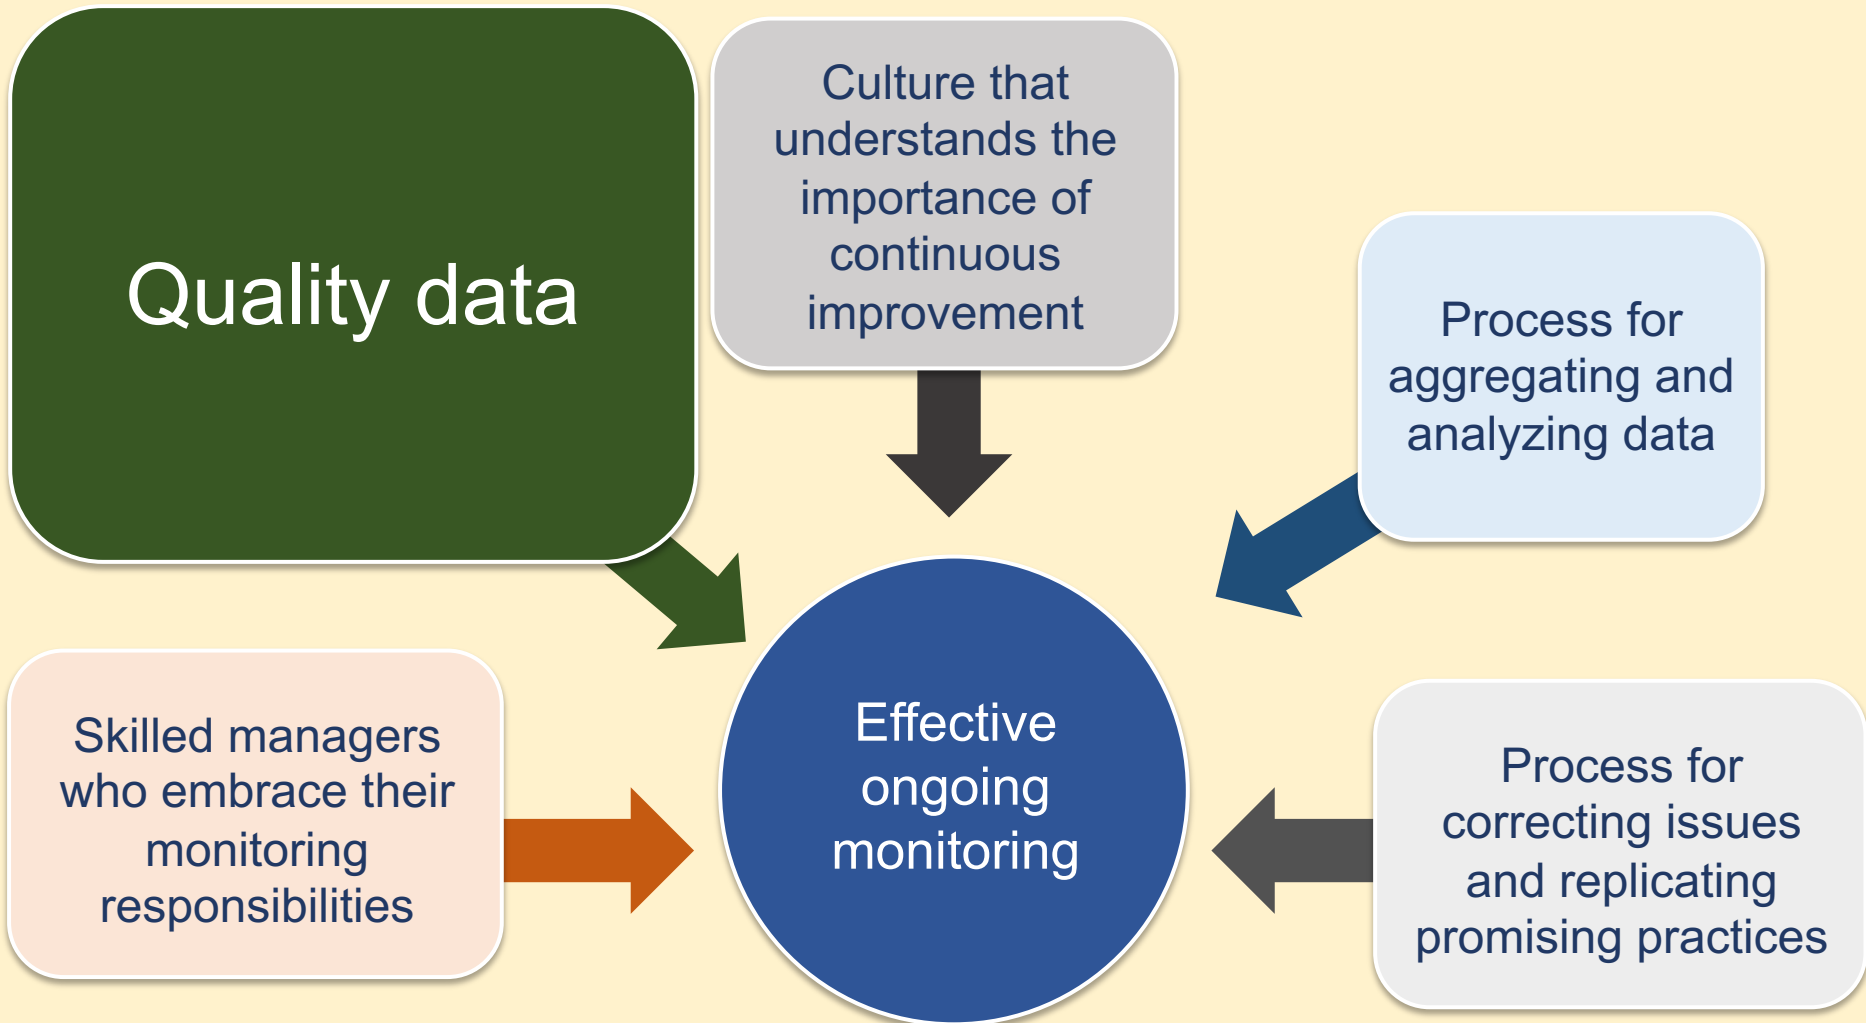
Quality data

Culture that understands the importance of continuous improvement

Process for aggregating and analyzing data

Skilled managers who embrace their monitoring responsibilities

Effective ongoing monitoring

Process for correcting issues and replicating promising practices